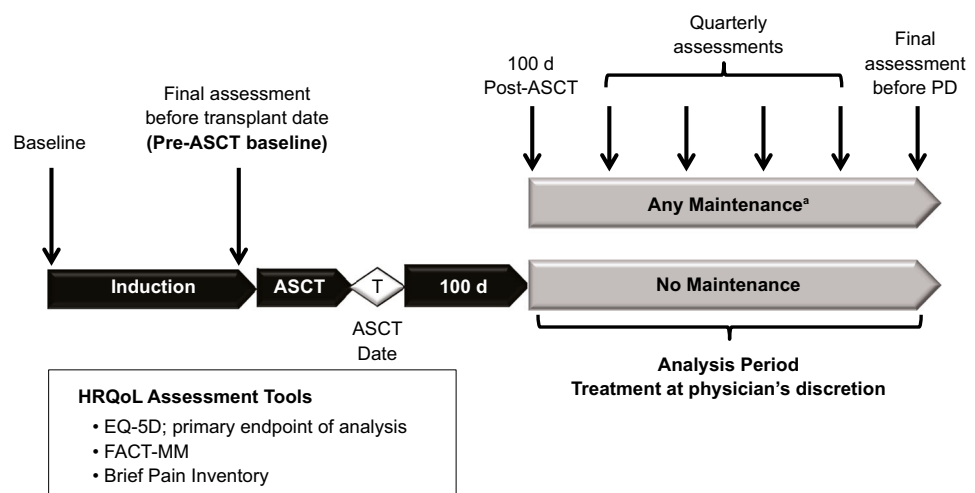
Baseline

Final assessment before transplant date
(Pre-ASCT baseline)

100 d Post-ASCT

Quarterly assessments

Final assessment before PD

Any Maintenance$^{a}$

Induction

ASCT

T

100 d

No Maintenance

ASCT Date

Analysis Period
Treatment at physician's discretion

HRQoL Assessment Tools
• EQ-5D; primary endpoint of analysis
• FACT-MM
• Brief Pain Inventory